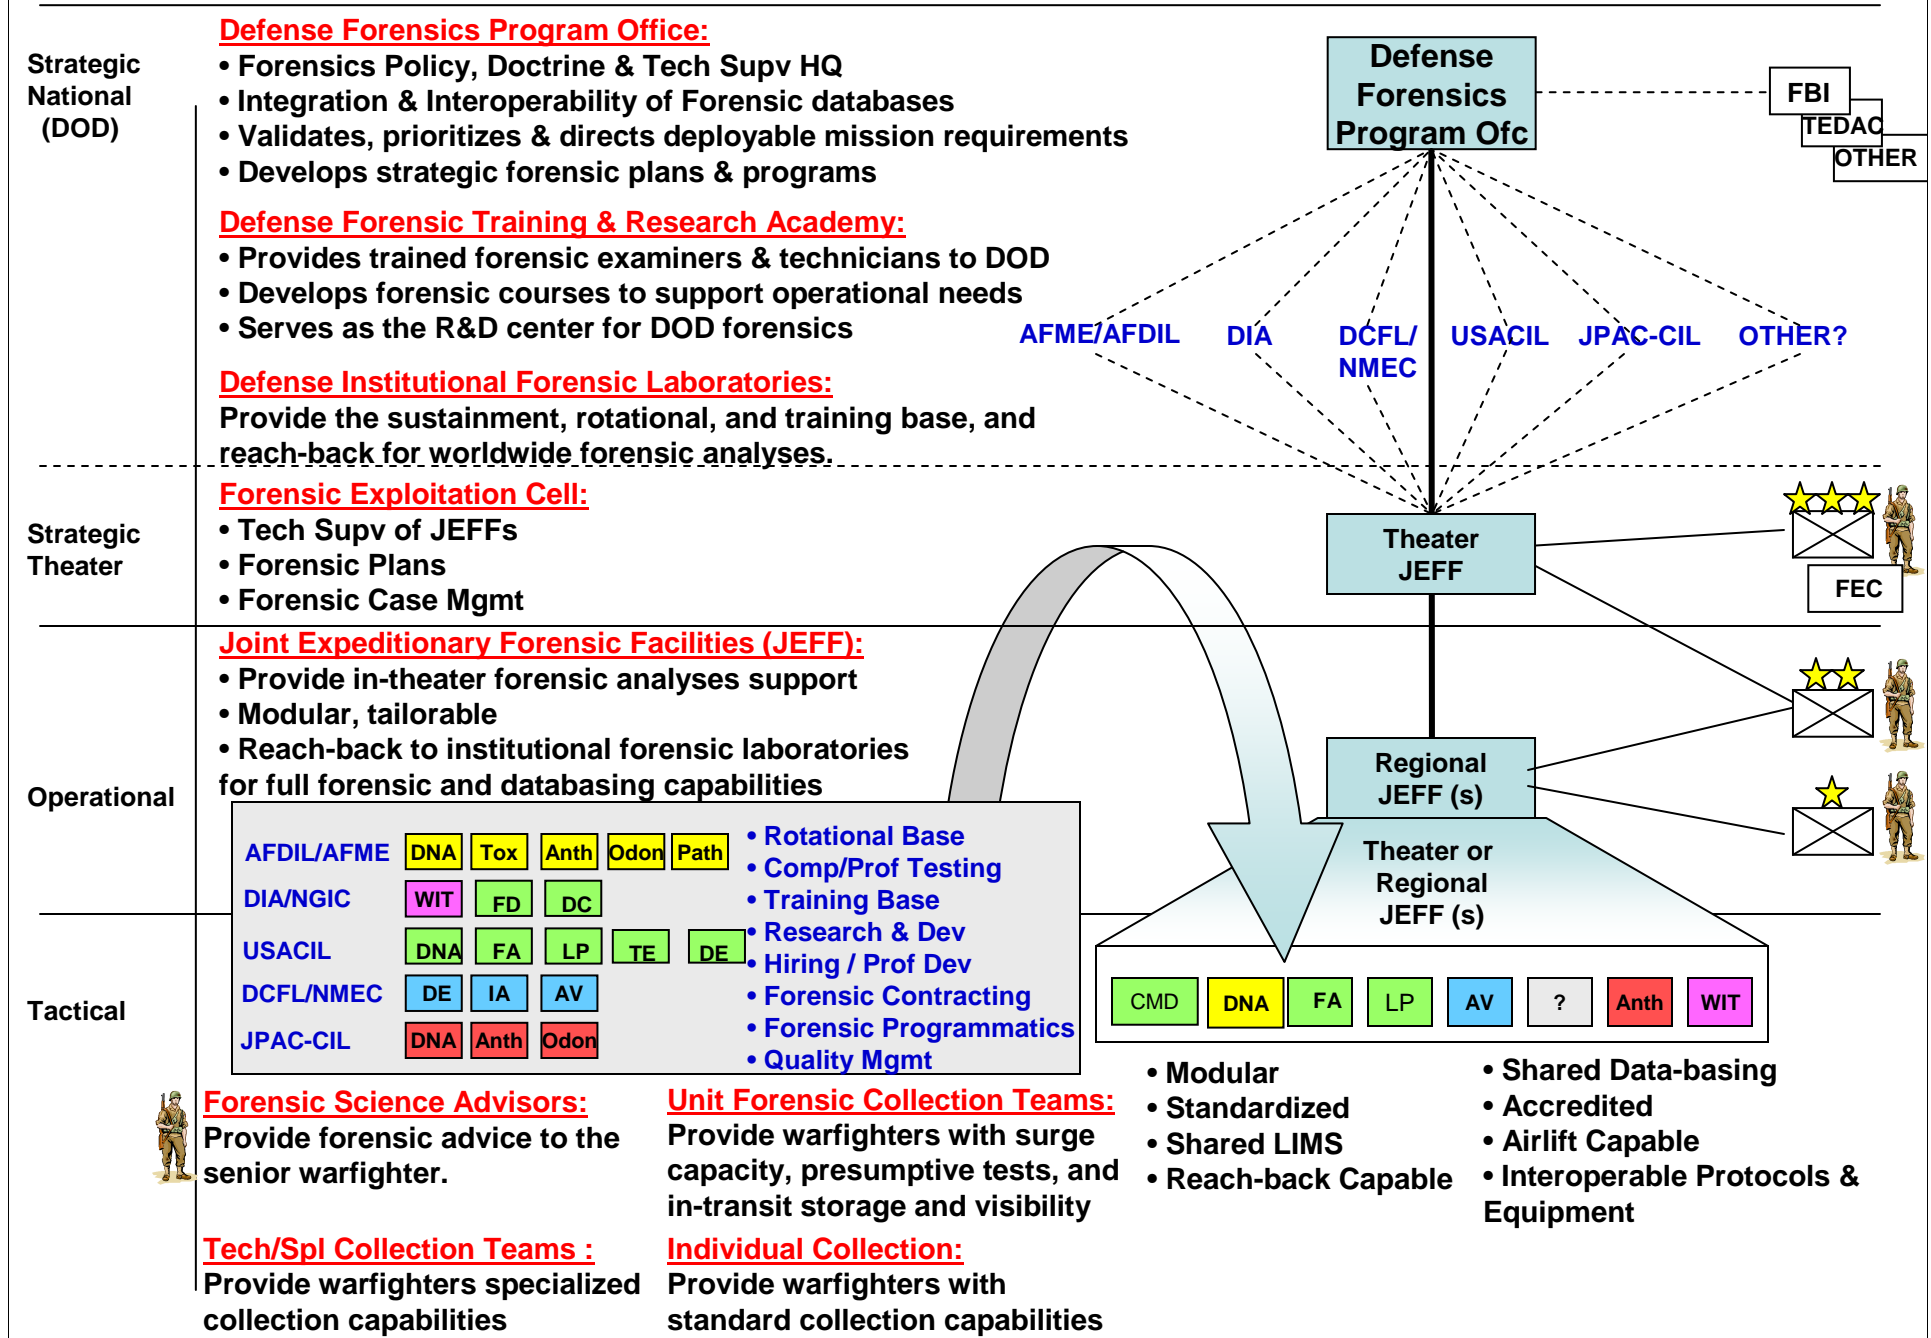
Strategic National (DOD)

Defense Forensics Program Office:
• Forensics Policy, Doctrine & Tech Supv HQ
• Integration & Interoperability of Forensic databases
• Validates, prioritizes & directs deployable mission requirements
• Develops strategic forensic plans & programs

Defense Forensic Training & Research Academy:
• Provides trained forensic examiners & technicians to DOD
• Develops forensic courses to support operational needs
• Serves as the R&D center for DOD forensics

Defense Institutional Forensic Laboratories:
Provide the sustainment, rotational, and training base, and reach-back for worldwide forensic analyses.

Defense Forensics Program Ofc

FBI
TEDAC
OTHER

AFME/AFDIL
DIA
DCFL/ NMEC
USACIL
JPAC-CIL
OTHER?

Strategic Theater

Forensic Exploitation Cell:
• Tech Supv of JEFFs
• Forensic Plans
• Forensic Case Mgmt

Theater JEFF

FEC

Operational

Joint Expeditionary Forensic Facilities (JEFF):
• Provide in-theater forensic analyses support
• Modular, tailorable
• Reach-back to institutional forensic laboratories for full forensic and databasing capabilities

Regional JEFF (s)

| AFDIL/AFME | DNA | Tox | Anth | Odon | Path |
|---|---|---|---|---|---|
| DIA/NGIC | WIT | FD | DC | | |
| USACIL | DNA | FA | LP | TE | DE |
| DCFL/NMEC | DE | IA | AV | | |
| JPAC-CIL | DNA | Anth | Odon | | |

• Rotational Base
• Comp/Prof Testing
• Training Base
• Research & Dev
• Hiring / Prof Dev
• Forensic Contracting
• Forensic Programmatics
• Quality Mgmt

Theater or Regional JEFF (s)

| CMD | DNA | FA | LP | AV | ? | Anth | WIT |
|---|---|---|---|---|---|---|---|

Tactical

• Modular
• Standardized
• Shared LIMS
• Reach-back Capable

• Shared Data-basing
• Accredited
• Airlift Capable
• Interoperable Protocols & Equipment

Forensic Science Advisors:
Provide forensic advice to the senior warfighter.

Unit Forensic Collection Teams:
Provide warfighters with surge capacity, presumptive tests, and in-transit storage and visibility

Tech/Spl Collection Teams :
Provide warfighters specialized collection capabilities

Individual Collection:
Provide warfighters with standard collection capabilities